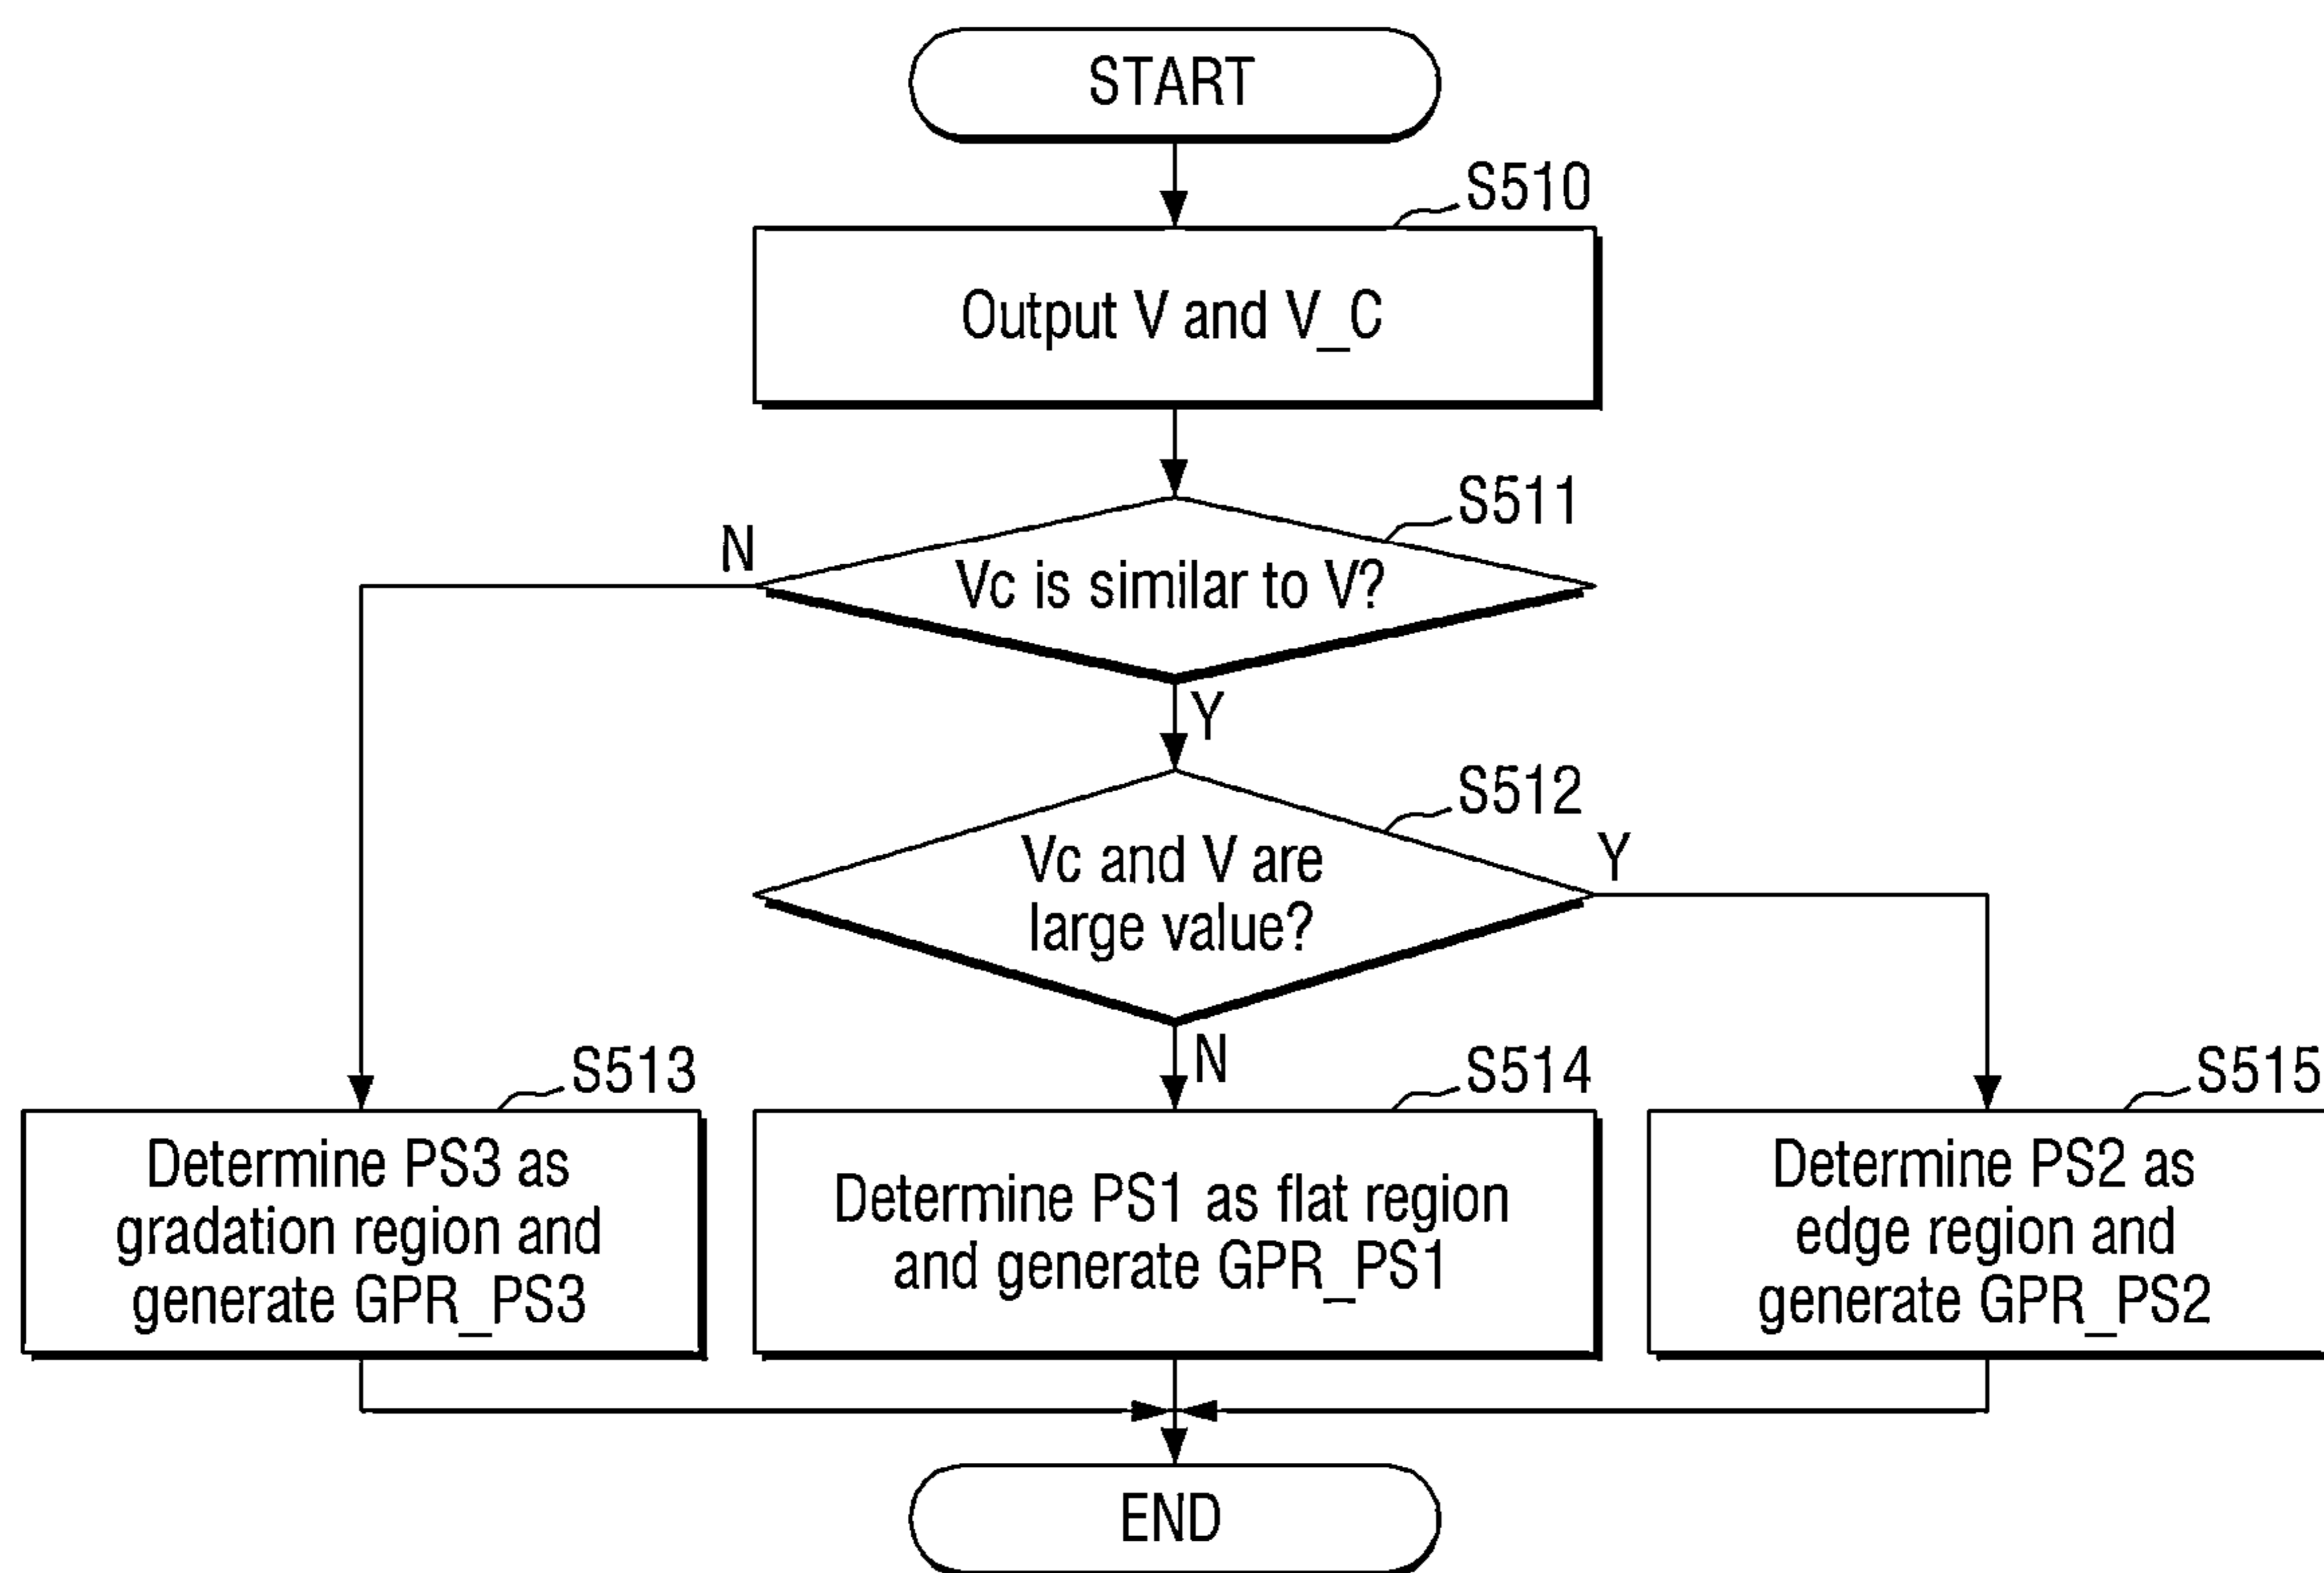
START

S510

Output V and V_C

S511

N

Vc is similar to V?

Y

S512

Y

Vc and V are large value?

N

S513

Determine PS3 as gradation region and generate GPR_PS3

S514

Determine PS1 as flat region and generate GPR_PS1

S515

Determine PS2 as edge region and generate GPR_PS2

END